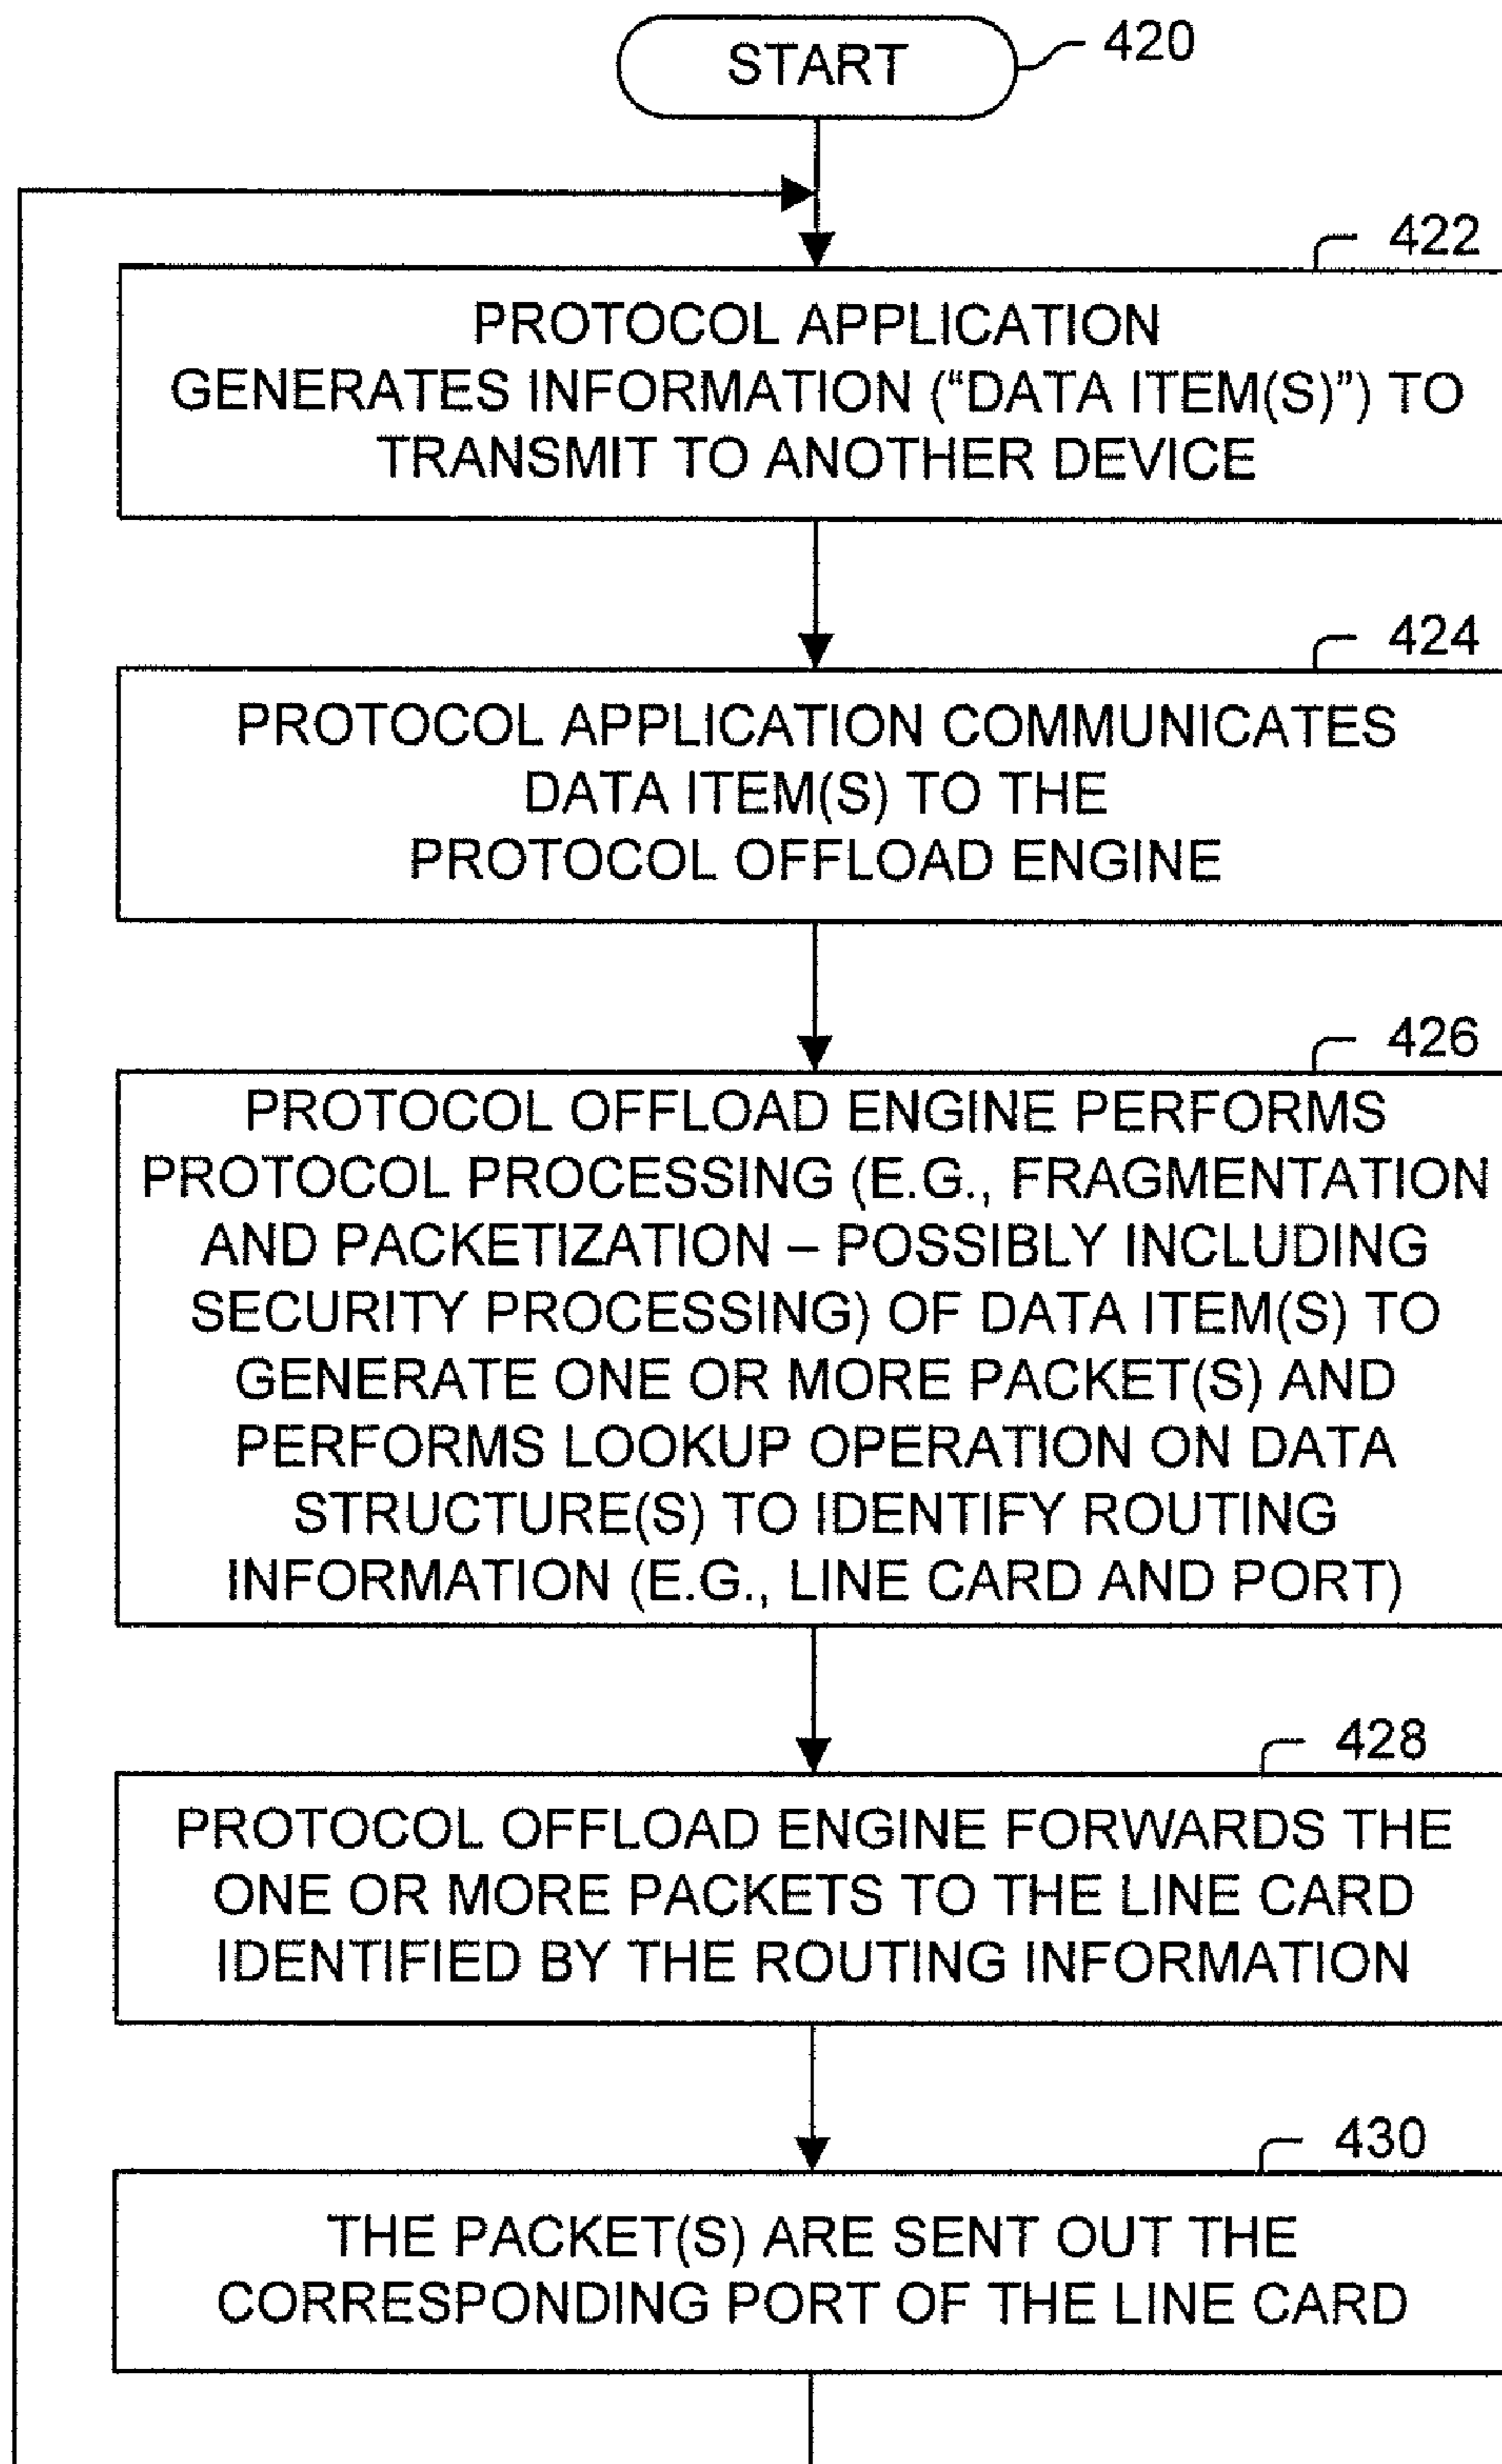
START
420

422
PROTOCOL APPLICATION GENERATES INFORMATION ("DATA ITEM(S)") TO TRANSMIT TO ANOTHER DEVICE

424
PROTOCOL APPLICATION COMMUNICATES DATA ITEM(S) TO THE PROTOCOL OFFLOAD ENGINE

426
PROTOCOL OFFLOAD ENGINE PERFORMS PROTOCOL PROCESSING (E.G., FRAGMENTATION AND PACKETIZATION – POSSIBLY INCLUDING SECURITY PROCESSING) OF DATA ITEM(S) TO GENERATE ONE OR MORE PACKET(S) AND PERFORMS LOOKUP OPERATION ON DATA STRUCTURE(S) TO IDENTIFY ROUTING INFORMATION (E.G., LINE CARD AND PORT)

428
PROTOCOL OFFLOAD ENGINE FORWARDS THE ONE OR MORE PACKETS TO THE LINE CARD IDENTIFIED BY THE ROUTING INFORMATION

430
THE PACKET(S) ARE SENT OUT THE CORRESPONDING PORT OF THE LINE CARD